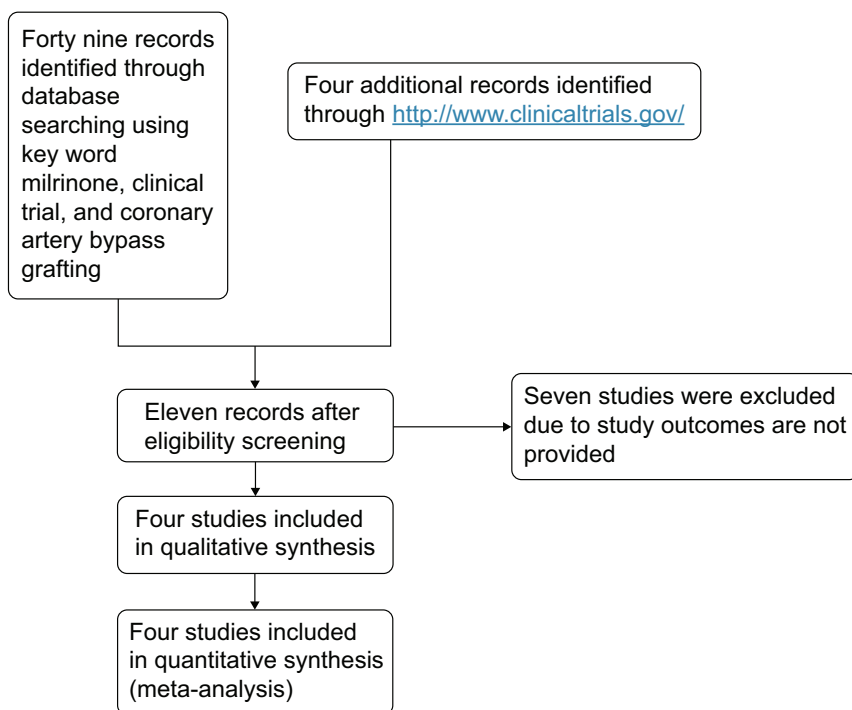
Forty nine records identified through database searching using key word milrinone, clinical trial, and coronary artery bypass grafting

Four additional records identified through http://www.clinicaltrials.gov/

Eleven records after eligibility screening

Seven studies were excluded due to study outcomes are not provided

Four studies included in qualitative synthesis

Four studies included in quantitative synthesis (meta-analysis)